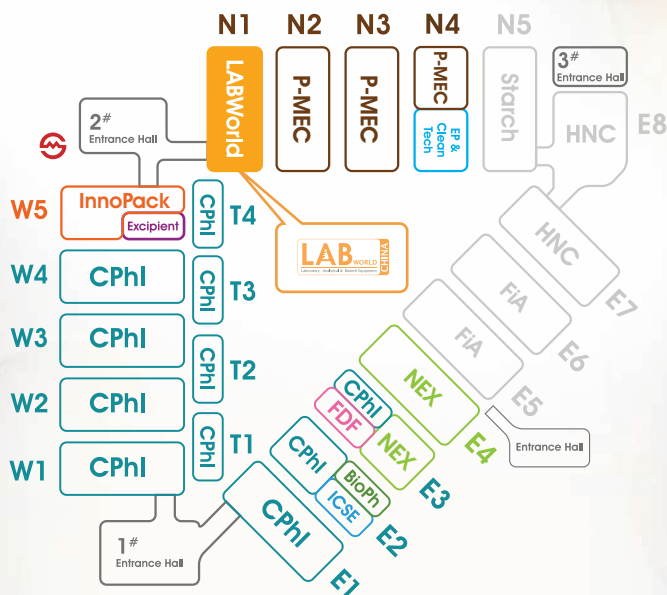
N1 N2 N3 N4 N5

LABWorld

P-MEC

P-MEC

P-MEC

EP & Clean Tech

Starch

3# Entrance Hall

HNC

E8

2# Entrance Hall

W5

InnoPack

Excipient

CPhI

T4

LAB WORLD CHINA

Laboratory, Analytical & Research Equipment

HNC

E7

W4

CPhI

CPhI

T3

FiA

W3

CPhI

FiA

E6

CPhI

T2

NEX

W2

CPhI

CPhI

FDF

E5

CPhI

T1

NEX

E4

Entrance Hall

W1

CPhI

CPhI

BioPh

E3

ICSE

CPhI

E2

1# Entrance Hall

E1